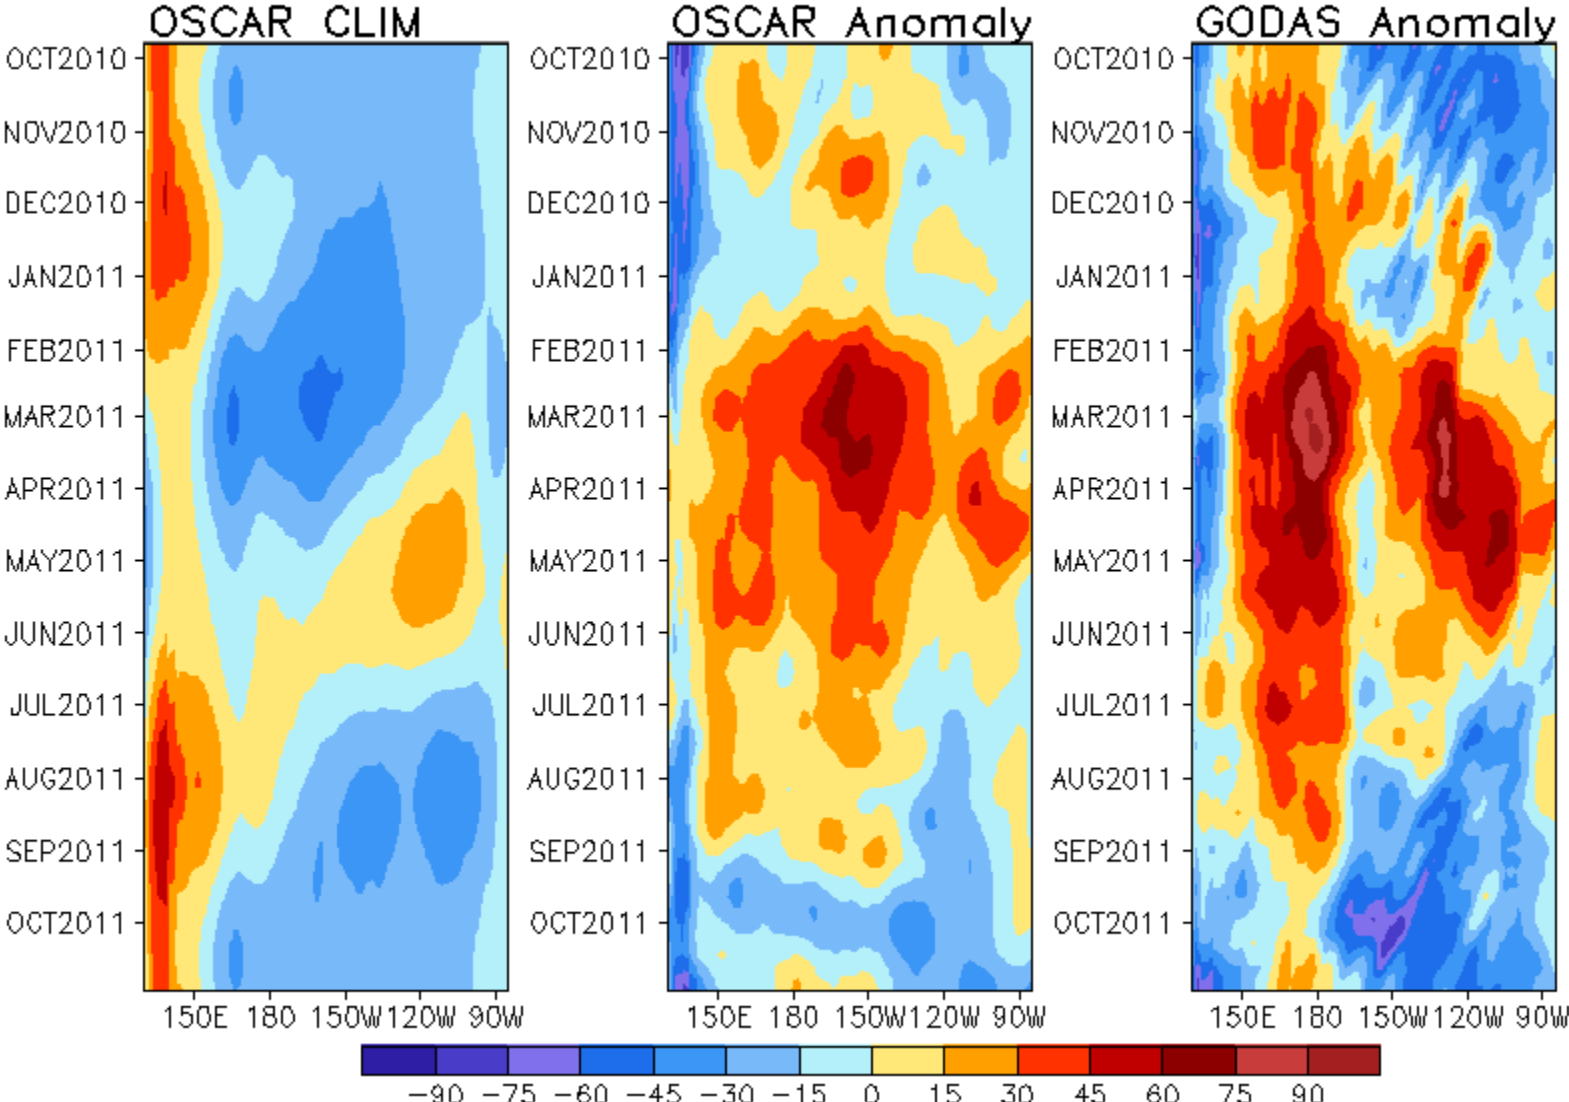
OSCAR CLIM

OCT2010
NOV2010
DEC2010
JAN2011
FEB2011
MAR2011
APR2011
MAY2011
JUN2011
JUL2011
AUG2011
SEP2011
OCT2011

150E 180 150W 120W 90W

OSCAR Anomaly

OCT2010
NOV2010
DEC2010
JAN2011
FEB2011
MAR2011
APR2011
MAY2011
JUN2011
JUL2011
AUG2011
SEP2011
OCT2011

150E 180 150W 120W 90W

GODAS Anomaly

OCT2010
NOV2010
DEC2010
JAN2011
FEB2011
MAR2011
APR2011
MAY2011
JUN2011
JUL2011
AUG2011
SEP2011
OCT2011

150E 180 150W 120W 90W

−90 −75 −60 −45 −30 −15 0 15 30 45 60 75 90